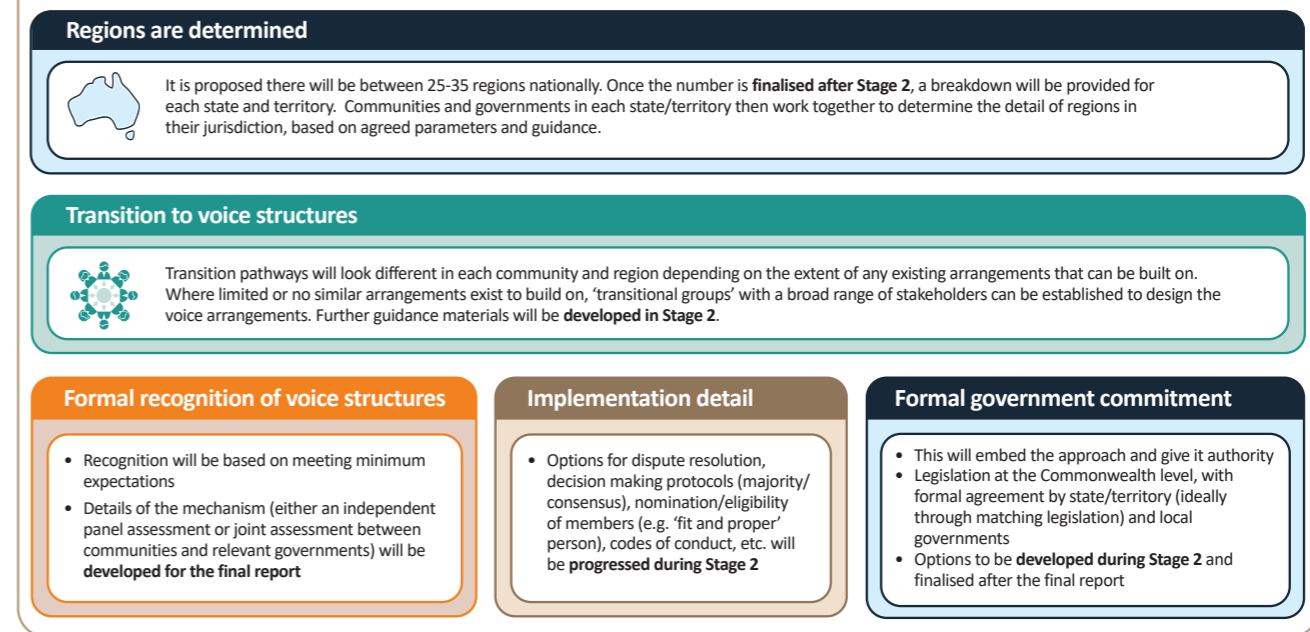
Regions are determined

It is proposed there will be between 25-35 regions nationally. Once the number is **finalised after Stage 2**, a breakdown will be provided for each state and territory. Communities and governments in each state/territory then work together to determine the detail of regions in their jurisdiction, based on agreed parameters and guidance.

Transition to voice structures

Transition pathways will look different in each community and region depending on the extent of any existing arrangements that can be built on. Where limited or no similar arrangements exist to build on, 'transitional groups' with a broad range of stakeholders can be established to design the voice arrangements. Further guidance materials will be **developed in Stage 2**.

Formal recognition of voice structures

- Recognition will be based on meeting minimum expectations
- Details of the mechanism (either an independent panel assessment or joint assessment between communities and relevant governments) will be **developed for the final report**

Implementation detail

- Options for dispute resolution, decision making protocols (majority/ consensus), nomination/eligibility of members (e.g. 'fit and proper' person), codes of conduct, etc. will be **progressed during Stage 2**

Formal government commitment

- This will embed the approach and give it authority
- Legislation at the Commonwealth level, with formal agreement by state/territory (ideally through matching legislation) and local governments
- Options to be **developed during Stage 2** and finalised after the final report